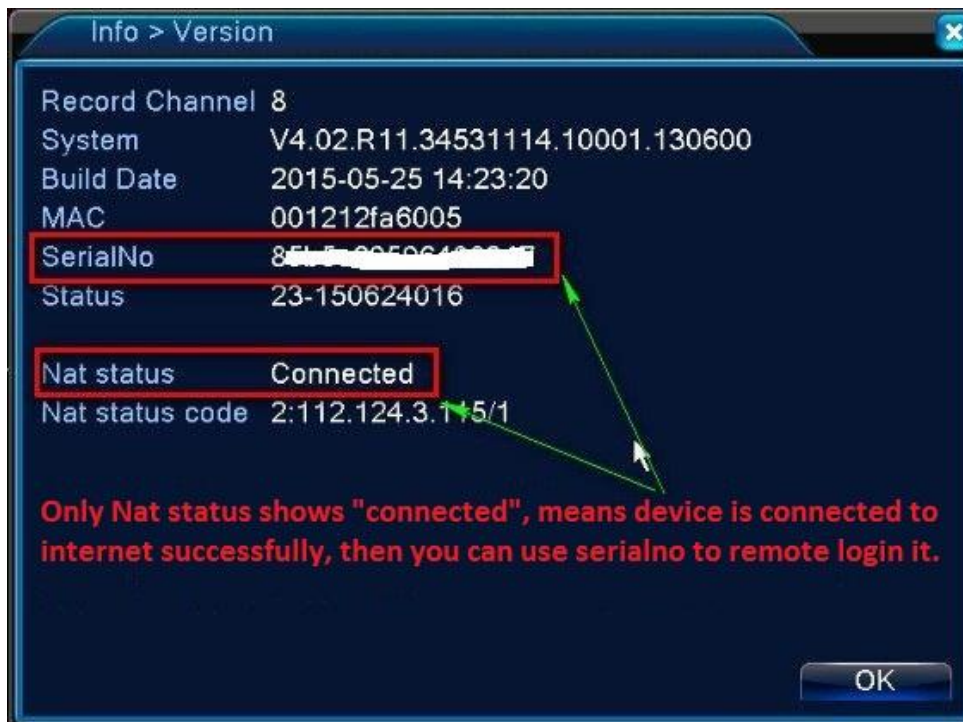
Info > Version

Record Channel 8
System V4.02.R11.34531114.10001.130600
Build Date 2015-05-25 14:23:20
MAC 001212fa6005
SerialNo 8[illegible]
Status 23-150624016

Nat status Connected
Nat status code 2:112.124.3.1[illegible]5/1

Only Nat status shows "connected", means device is connected to internet successfully, then you can use serialno to remote login it.

OK